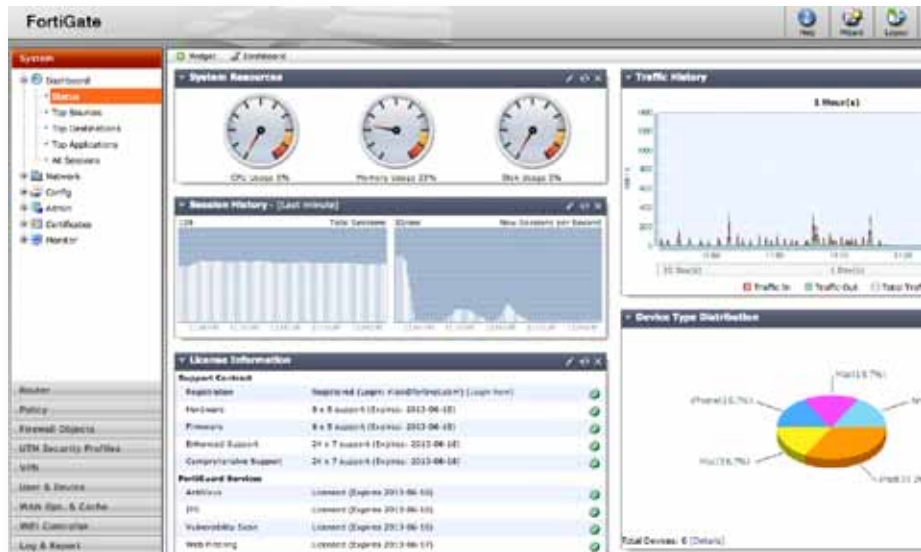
FortiGate

Help Wizard Logout

System

Dashboard
Status
Top Sources
Top Destinations
Top Applications
All Sessions
Network
Config
Admin
Certificates
Monitor

Router
Policy
Firewall Objects
UTM Security Profiles
VPN
User & Device
WAN Opt. & Cache
WiFi Controller
Log & Report

Widget Dashboard

System Resources

CPU Usage 3%
Memory Usage 23%
Disk Usage 2%

Session History - [Last minute]

Total Sessions
New Sessions per Second

License Information

Support Contract

| | | |
|---|---|---|
| Registration | Registered (Login: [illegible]) [Login Now] | |
| Hardware | 8 x 5 support (Expires: 2013-06-18) | |
| Firmware | 8 x 5 support (Expires: 2013-06-18) | |
| Enhanced Support | 24 x 7 support (Expires: 2013-06-18) | |
| Comprehensive Support | 24 x 7 support (Expires: 2013-06-18) | |

FortiGuard Services

| | | |
|---|---|---|
| AntiVirus | Licensed (Expires 2013-06-10) | |
| IPS | Licensed (Expires 2013-06-10) | |
| Vulnerability Scan | Licensed (Expires 2013-06-10) | |
| Web Filtering | Licensed (Expires 2013-06-17) | |

Traffic History

1 Hour(s)

Traffic In Traffic Out Total Traf

Device Type Distribution

iPad (16.7%)
iPhone (16.7%)
Mac (16.7%)
iPad (33.3%)

Total Devices: 6 [Details]